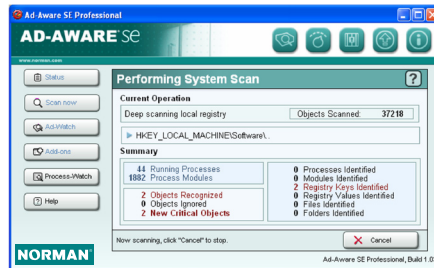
Ad-Aware SE Professional

AD-AWARE se

www.norman.com

Status

Scan now

Ad-Watch

Add-ons

Process-Watch

Help

NORMAN

Performing System Scan

?

Current Operation

Deep scanning local registry

Objects Scanned: 37218

HKEY_LOCAL_MACHINE\Software\..

Summary

44 Running Processes
1882 Process Modules

2 Objects Recognized
0 Objects Ignored
2 New Critical Objects

0 Processes Identified
0 Modules Identified
2 Registry Keys Identified
0 Registry Values Identified
0 Files Identified
0 Folders Identified

Now scanning, click "Cancel" to stop.

Cancel

Ad-Aware SE Professional, Build 1.0